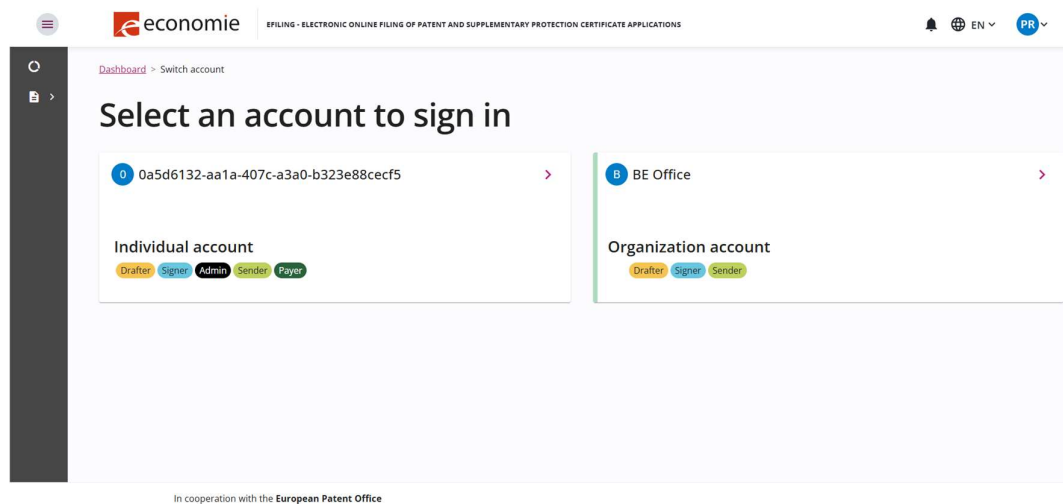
economie EFILING - ELECTRONIC ONLINE FILING OF PATENT AND SUPPLEMENTARY PROTECTION CERTIFICATE APPLICATIONS

EN PR

Dashboard > Switch account

Select an account to sign in

0 0a5d6132-aa1a-407c-a3a0-b323e88cecf5

Individual account

Drafter Signer Admin Sender Payer

B BE Office

Organization account

Drafter Signer Sender

In cooperation with the **European Patent Office**